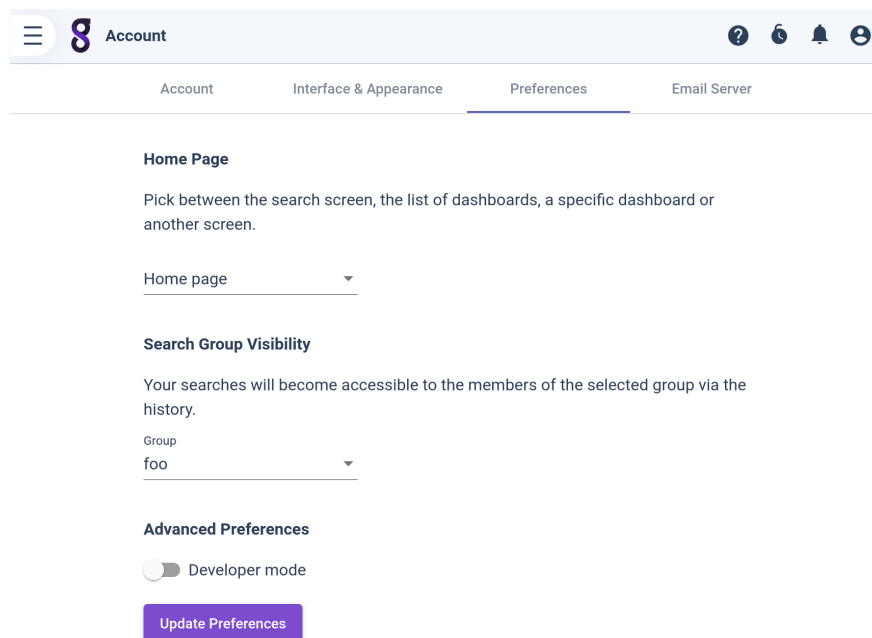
Account

Account | Interface & Appearance | Preferences | Email Server

Home Page

Pick between the search screen, the list of dashboards, a specific dashboard or another screen.

Home page

Search Group Visibility

Your searches will become accessible to the members of the selected group via the history.

Group
foo

Advanced Preferences

Developer mode

Update Preferences